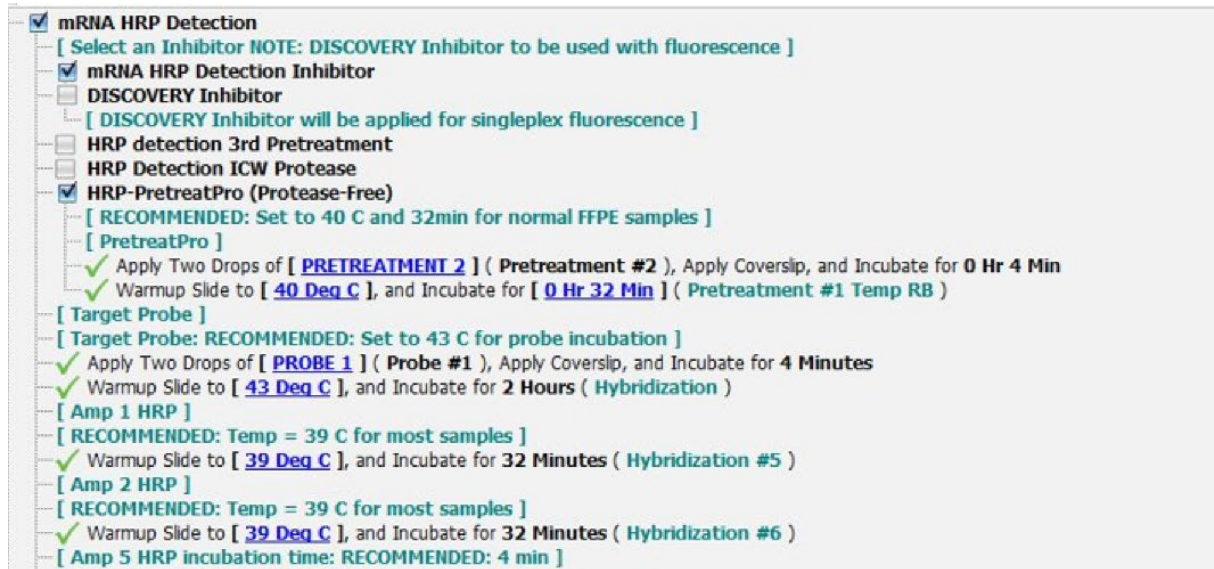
mRNA HRP Detection
[ Select an Inhibitor NOTE: DISCOVERY Inhibitor to be used with fluorescence ]
mRNA HRP Detection Inhibitor
DISCOVERY Inhibitor
[ DISCOVERY Inhibitor will be applied for singleplex fluorescence ]
HRP detection 3rd Pretreatment
HRP Detection ICW Protease
HRP-PretreatPro (Protease-Free)
[ RECOMMENDED: Set to 40 C and 32min for normal FFPE samples ]
[ PretreatPro ]
Apply Two Drops of [ PRETREATMENT 2 ] ( Pretreatment #2 ), Apply Coverslip, and Incubate for 0 Hr 4 Min
Warmup Slide to [ 40 Deg C ], and Incubate for [ 0 Hr 32 Min ] ( Pretreatment #1 Temp RB )
[ Target Probe ]
[ Target Probe: RECOMMENDED: Set to 43 C for probe incubation ]
Apply Two Drops of [ PROBE 1 ] ( Probe #1 ), Apply Coverslip, and Incubate for 4 Minutes
Warmup Slide to [ 43 Deg C ], and Incubate for 2 Hours ( Hybridization )
[ Amp 1 HRP ]
[ RECOMMENDED: Temp = 39 C for most samples ]
Warmup Slide to [ 39 Deg C ], and Incubate for 32 Minutes ( Hybridization #5 )
[ Amp 2 HRP ]
[ RECOMMENDED: Temp = 39 C for most samples ]
Warmup Slide to [ 39 Deg C ], and Incubate for 32 Minutes ( Hybridization #6 )
[ Amp 5 HRP incubation time: RECOMMENDED: 4 min ]